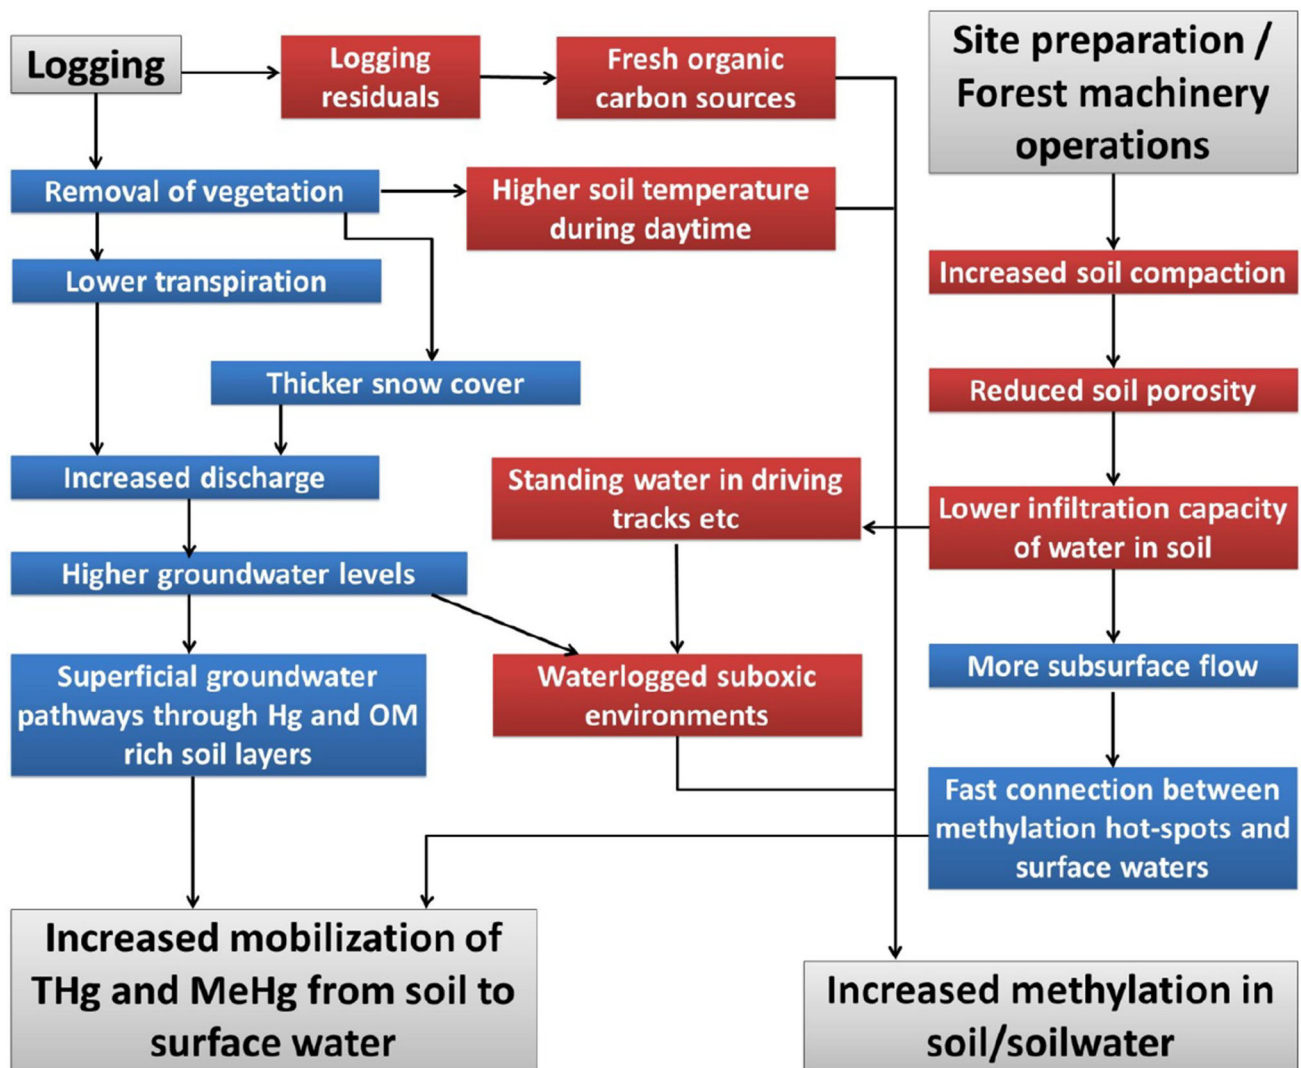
Logging

Logging residuals

Fresh organic carbon sources

Site preparation / Forest machinery operations

Removal of vegetation

Higher soil temperature during daytime

Lower transpiration

Increased soil compaction

Thicker snow cover

Reduced soil porosity

Increased discharge

Standing water in driving tracks etc

Lower infiltration capacity of water in soil

Higher groundwater levels

Superficial groundwater pathways through Hg and OM rich soil layers

Waterlogged suboxic environments

More subsurface flow

Fast connection between methylation hot-spots and surface waters

Increased mobilization of THg and MeHg from soil to surface water

Increased methylation in soil/soilwater